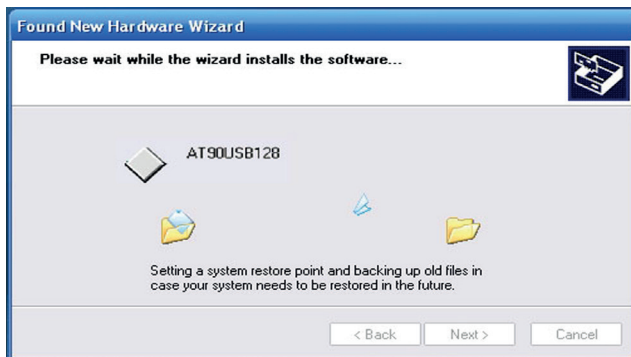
Found New Hardware Wizard

Please wait while the wizard installs the software...

AT90USB128

Setting a system restore point and backing up old files in case your system needs to be restored in the future.

< Back
Next >
Cancel